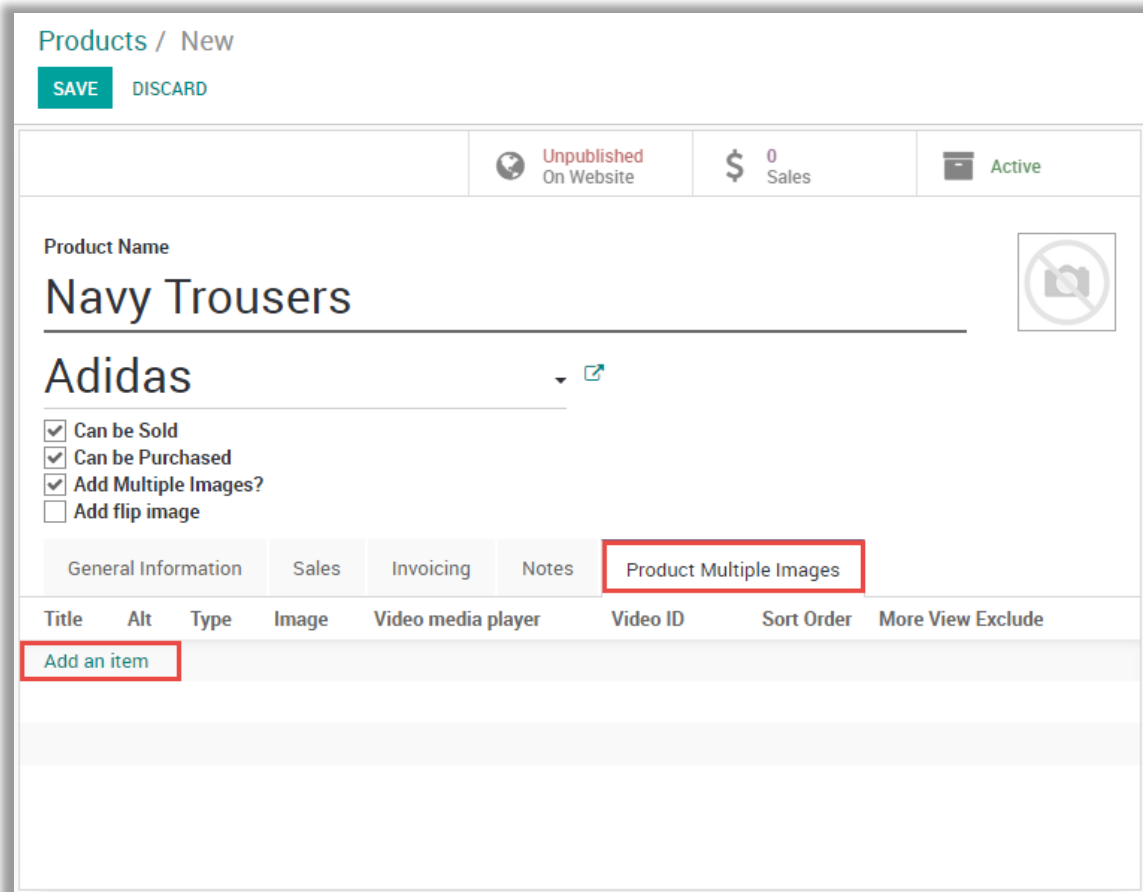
Products / New

SAVE DISCARD

Unpublished
On Website

$ 0
Sales

Active

Product Name

Navy Trousers

Adidas

Can be Sold
Can be Purchased
Add Multiple Images?
Add flip image

General Information | Sales | Invoicing | Notes | Product Multiple Images

| Title | Alt | Type | Image | Video media player | Video ID | Sort Order | More View Exclude |
|---|---|---|---|---|---|---|---|

Add an item